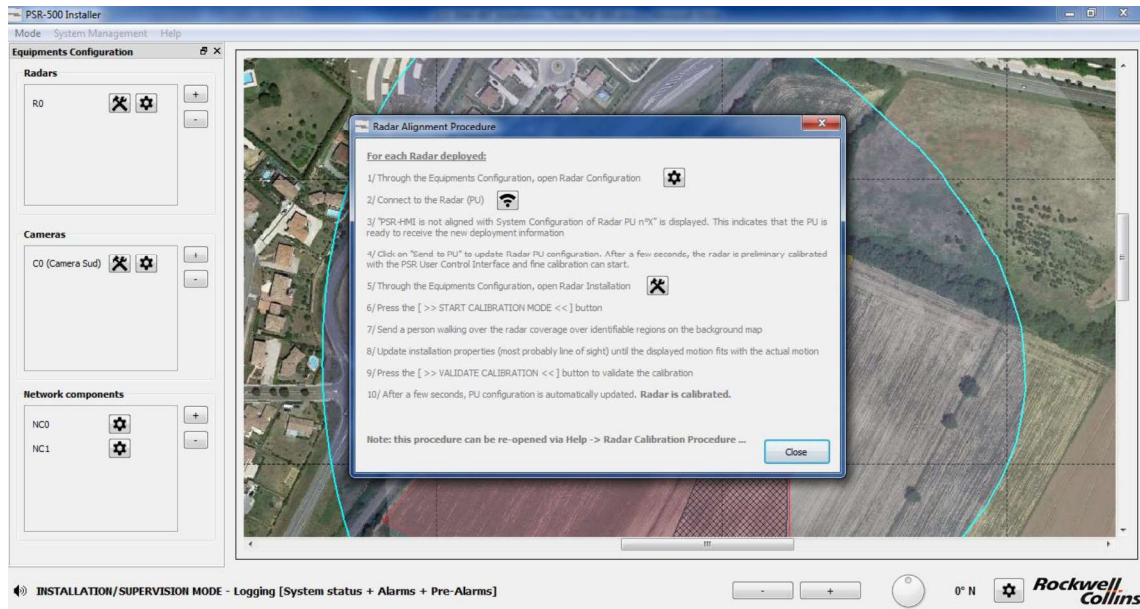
PSR-500 Installer

Mode System Management Help

Equipments Configuration

Radars

R0

+
-

Cameras

C0 (Camera Sud)

+
-

Network components

NC0

NC1

+
-

Radar Alignment Procedure

For each Radar deployed:

1/ Through the Equipments Configuration, open Radar Configuration

2/ Connect to the Radar (PU)

3/ "PSR-HMI is not aligned with System Configuration of Radar PU n°X" is displayed. This indicates that the PU is ready to receive the new deployment information

4/ Click on "Send to PU" to update Radar PU configuration. After a few seconds, the radar is preliminary calibrated with the PSR User Control Interface and fine calibration can start.

5/ Through the Equipments Configuration, open Radar Installation

6/ Press the [ >> START CALIBRATION MODE << ] button

7/ Send a person walking over the radar coverage over identifiable regions on the background map

8/ Update installation properties (most probably line of sight) until the displayed motion fits with the actual motion

9/ Press the [ >> VALIDATE CALIBRATION << ] button to validate the calibration

10/ After a few seconds, PU configuration is automatically updated. **Radar is calibrated.**

**Note: this procedure can be re-opened via Help -> Radar Calibration Procedure ...**

Close

INSTALLATION/SUPERVISION MODE - Logging [System status + Alarms + Pre-Alarms]

-
+

0° N

Rockwell Collins